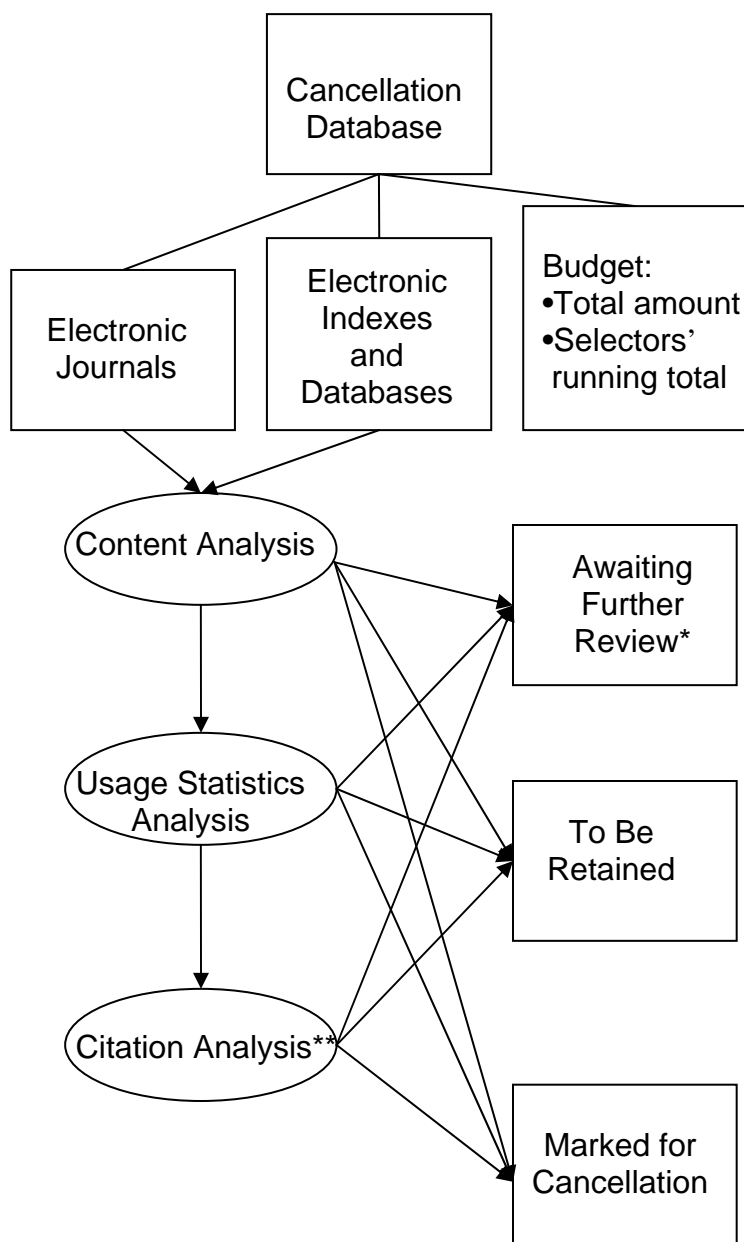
Cancellation Database

Electronic Journals

Electronic Indexes and Databases

Budget:
•Total amount
•Selectors' running total

Content Analysis

Usage Statistics Analysis

Citation Analysis**

Awaiting Further Review*

To Be Retained

Marked for Cancellation